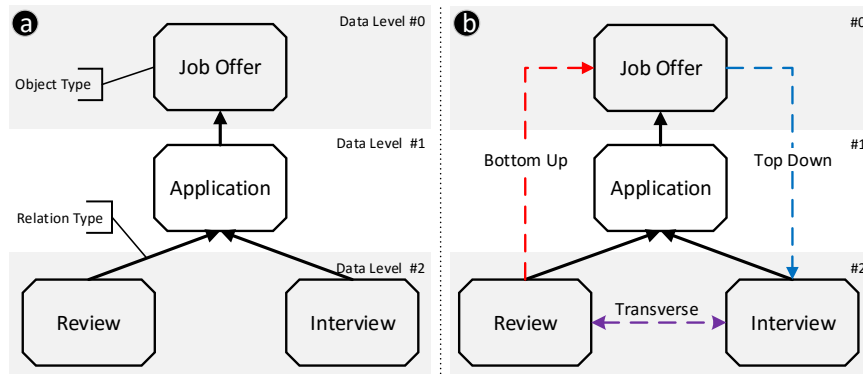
a

Data Level #0

Object Type

Job Offer

Data Level #1

Application

Relation Type

Data Level #2

Review

Interview

b

#0

Job Offer

Bottom Up

#1

Top Down

Application

#2

Review

Transverse

Interview